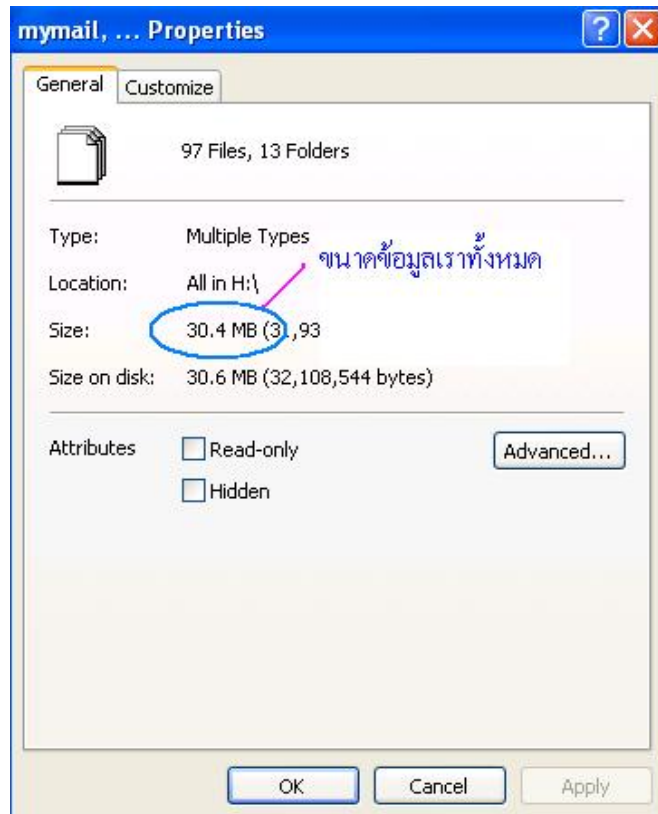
mymail, ... Properties

General Customize

97 Files, 13 Folders

Type: Multiple Types

ขนาดข้อมูลเราทั้งหมด

Location: All in H:\

Size: 30.4 MB (3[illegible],93

Size on disk: 30.6 MB (32,108,544 bytes)

Attributes Read-only Advanced...

Hidden

OK Cancel Apply